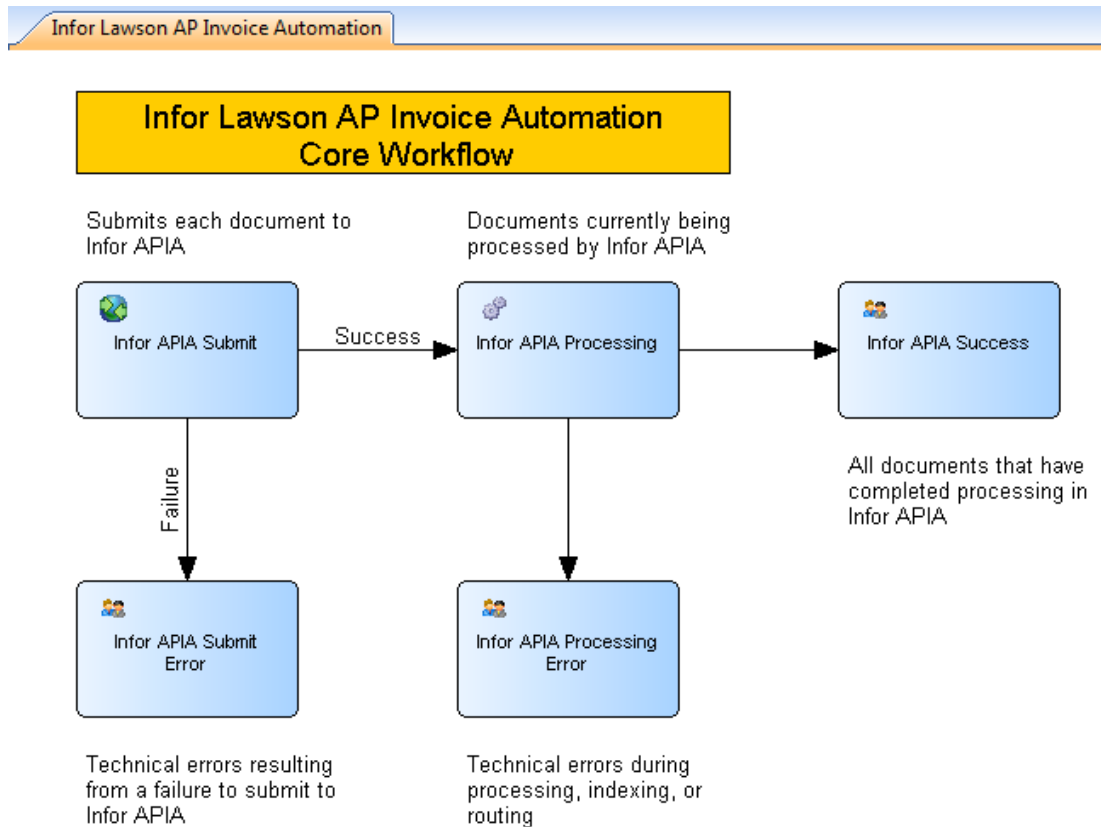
Infor Lawson AP Invoice Automation

Infor Lawson AP Invoice Automation Core Workflow

Submits each document to Infor APIA

Infor APIA Submit

Success

Documents currently being processed by Infor APIA

Infor APIA Processing

Infor APIA Success

All documents that have completed processing in Infor APIA

Failure

Infor APIA Submit Error

Infor APIA Processing Error

Technical errors resulting from a failure to submit to Infor APIA

Technical errors during processing, indexing, or routing